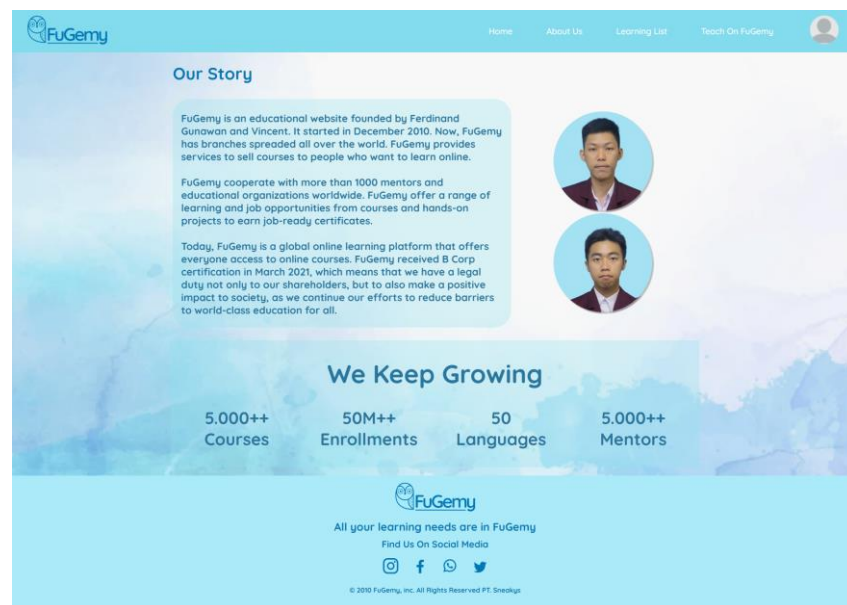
FuGemy

Home About Us Learning List Teach On FuGemy

Our Story

FuGemy is an educational website founded by Ferdinand Gunawan and Vincent. It started in December 2010. Now, FuGemy has branches spreaded all over the world. FuGemy provides services to sell courses to people who want to learn online.

FuGemy cooperate with more than 1000 mentors and educational organizations worldwide. FuGemy offer a range of learning and job opportunities from courses and hands-on projects to earn job-ready certificates.

Today, FuGemy is a global online learning platform that offers everyone access to online courses. FuGemy received B Corp certification in March 2021, which means that we have a legal duty not only to our shareholders, but to also make a positive impact to society, as we continue our efforts to reduce barriers to world-class education for all.

We Keep Growing

5.000++
Courses

50M++
Enrollments

50
Languages

5.000++
Mentors

FuGemy

All your learning needs are in FuGemy

Find Us On Social Media

© 2010 FuGemy, Inc. All Rights Reserved PT. Sneakys